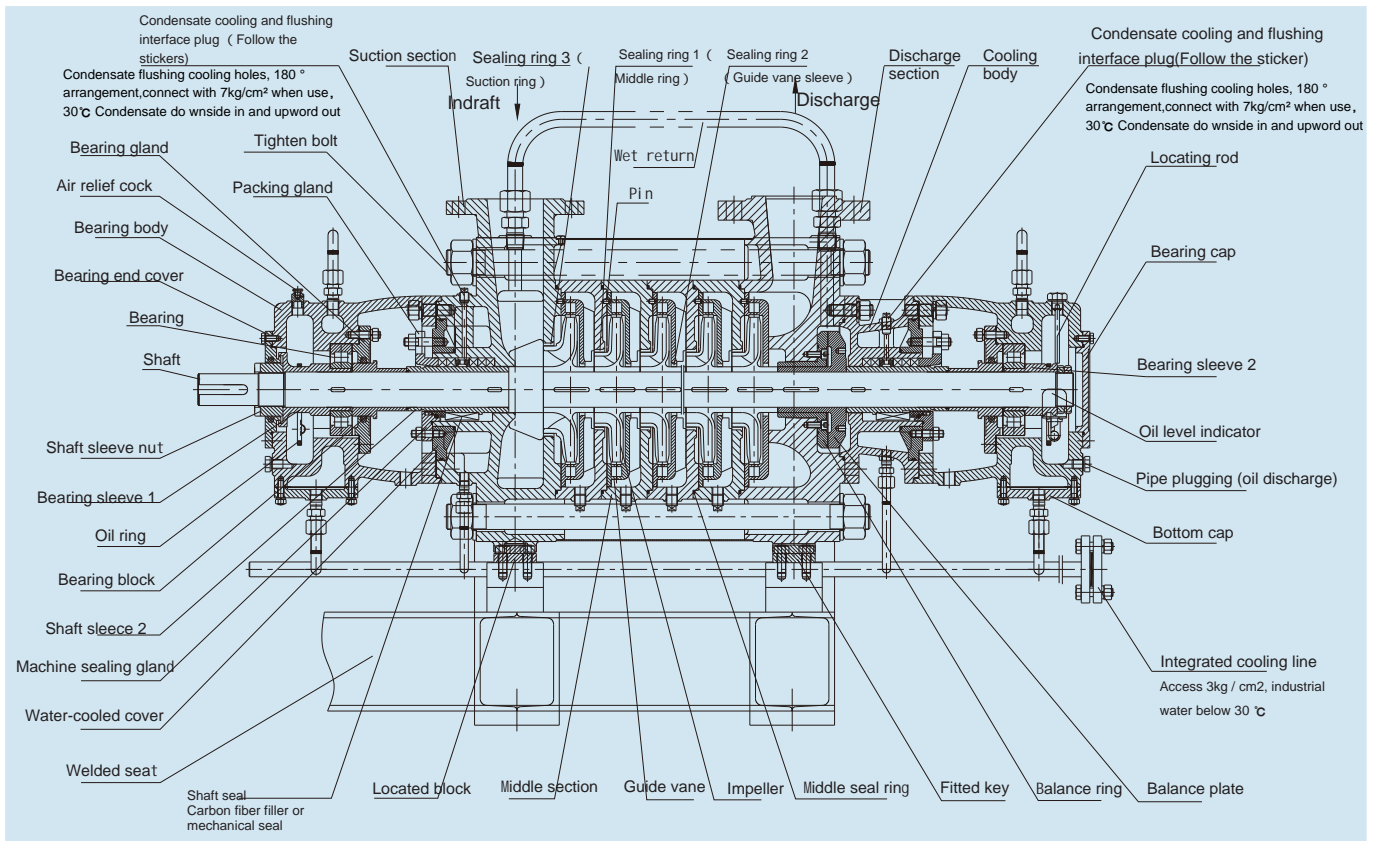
Condensate cooling and flushing interface plug（Follow the stickers)

Condensate flushing cooling holes, 180 ° arrangement,connect with 7kg/cm² when use，30℃ Condensate do wnside in and upword out

Suction section

Sealing ring 3（Suction ring）

Sealing ring 1（Middle ring）

Sealing ring 2（Guide vane sleeve）

Indraft

Discharge

Discharge section

Cooling body

Condensate cooling and flushing interface plug(Follow the sticker)

Condensate flushing cooling holes, 180 ° arrangement,connect with 7kg/cm² when use，30℃ Condensate do wnside in and upword out

Bearing gland

Tighten bolt

Wet return

Locating rod

Air relief cock

Packing gland

Pin

Bearing body

Bearing cap

Bearing end cover

Bearing

Shaft

Bearing sleeve 2

Shaft sleeve nut

Oil level indicator

Bearing sleeve 1

Pipe plugging (oil discharge)

Oil ring

Bottom cap

Bearing block

Shaft sleece 2

Machine sealing gland

Integrated cooling line

Access 3kg / cm2, industrial water below 30 ℃

Water-cooled cover

Welded seat

Shaft seal
Carbon fiber filler or mechanical seal

Located block

Middle section

Guide vane

Impeller

Middle seal ring

Fitted key

Balance ring

Balance plate